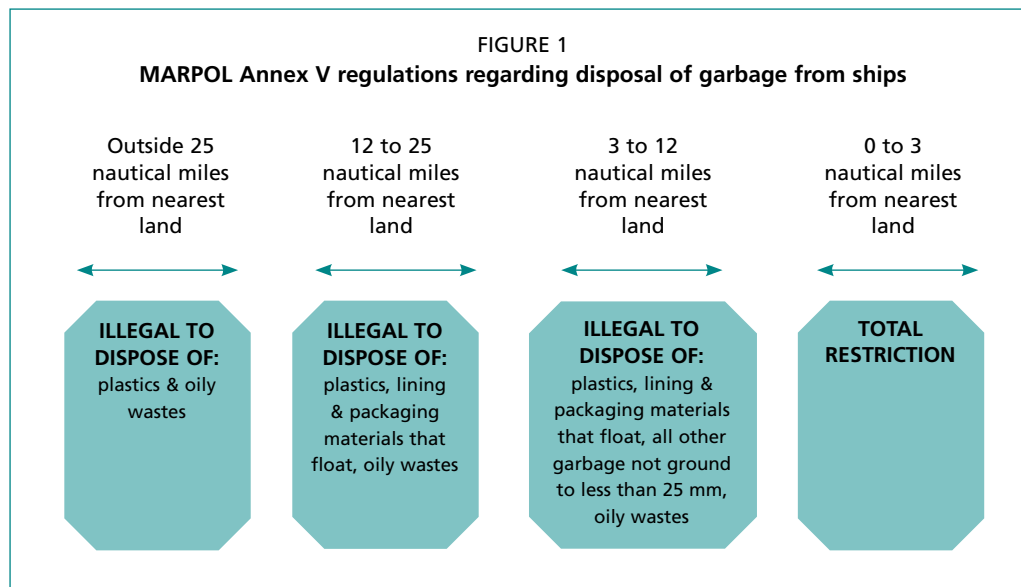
FIGURE 1
MARPOL Annex V regulations regarding disposal of garbage from ships

Outside 25 nautical miles from nearest land

ILLEGAL TO DISPOSE OF: plastics & oily wastes

12 to 25 nautical miles from nearest land

ILLEGAL TO DISPOSE OF: plastics, lining & packaging materials that float, oily wastes

3 to 12 nautical miles from nearest land

ILLEGAL TO DISPOSE OF: plastics, lining & packaging materials that float, all other garbage not ground to less than 25 mm, oily wastes

0 to 3 nautical miles from nearest land

TOTAL RESTRICTION